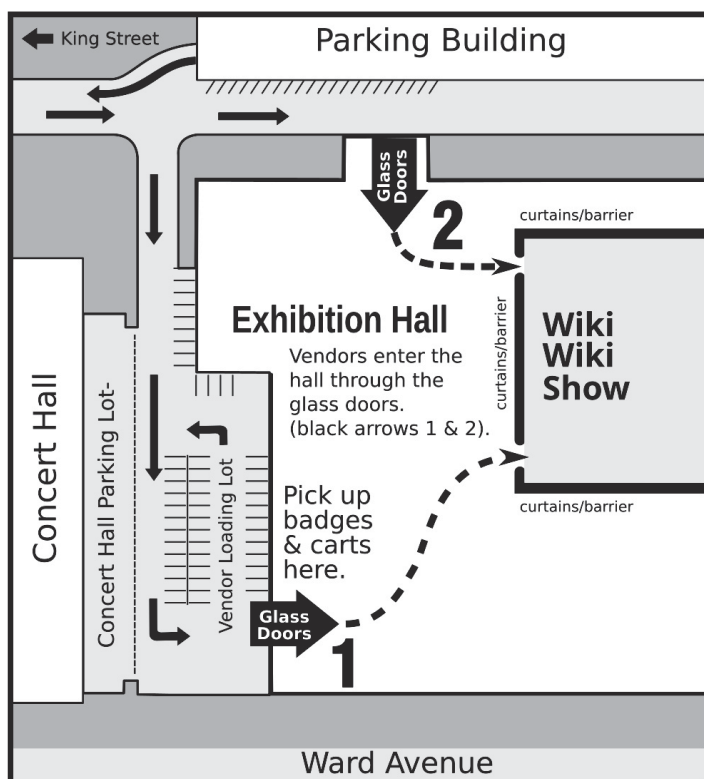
King Street

Parking Building

Glass Doors

2

curtains/barrier

Exhibition Hall

Vendors enter the hall through the glass doors. (black arrows 1 & 2).

curtains/barrier

Wiki Wiki Show

curtains/barrier

Concert Hall

Concert Hall Parking Lot-

Vendor Loading Lot

Pick up badges & carts here.

Glass Doors

1

Ward Avenue